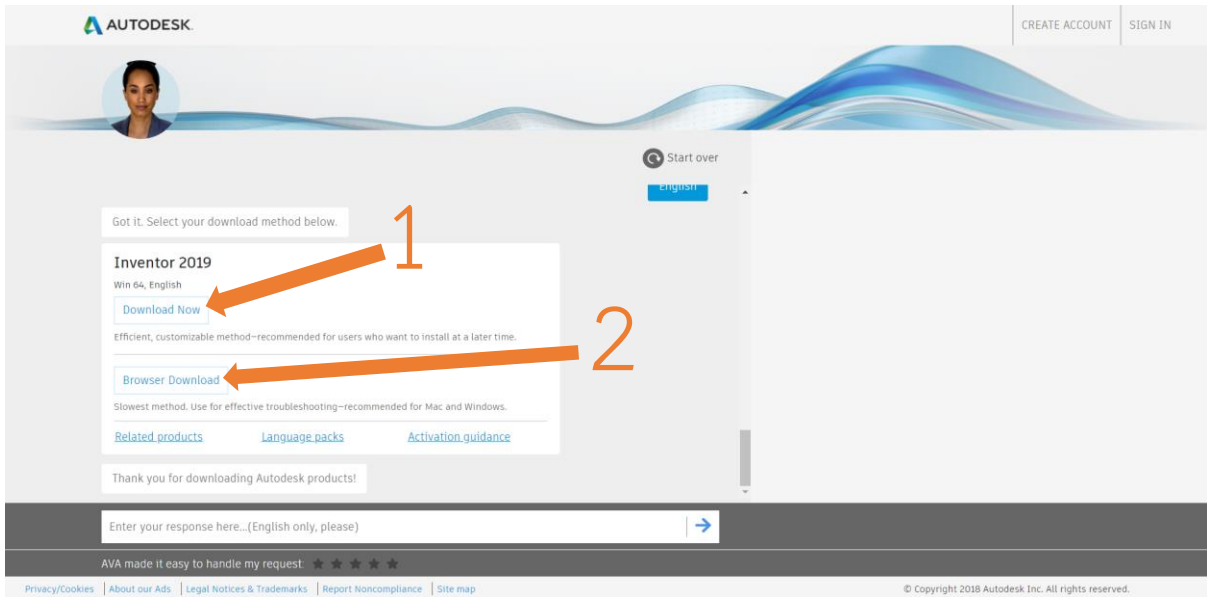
AUTODESK.

CREATE ACCOUNT | SIGN IN

Start over

English

Got it. Select your download method below.

Inventor 2019

Win 64, English

Download Now

1

Efficient, customizable method—recommended for users who want to install at a later time.

Browser Download

2

Slowest method. Use for effective troubleshooting—recommended for Mac and Windows.

Related products Language packs Activation guidance

Thank you for downloading Autodesk products!

Enter your response here...(English only, please)

AVA made it easy to handle my request:

Privacy/Cookies | About our Ads | Legal Notices & Trademarks | Report Noncompliance | Site map

© Copyright 2018 Autodesk Inc. All rights reserved.